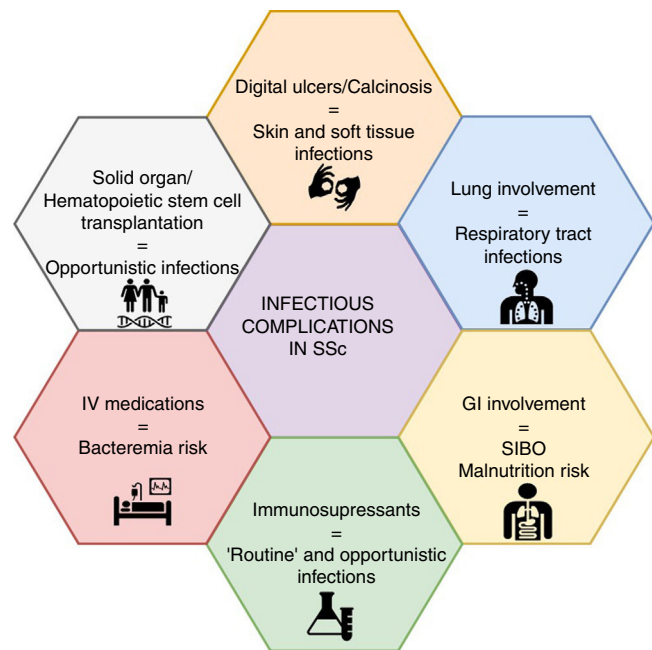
Digital ulcers/Calcinosis
=
Skin and soft tissue infections

Solid organ/ Hematopoietic stem cell transplantation
=
Opportunistic infections

Lung involvement
=
Respiratory tract infections

INFECTIOUS COMPLICATIONS IN SSc

IV medications
=
Bacteremia risk

GI involvement
=
SIBO
Malnutrition risk

Immunosupressants
=
'Routine' and opportunistic infections